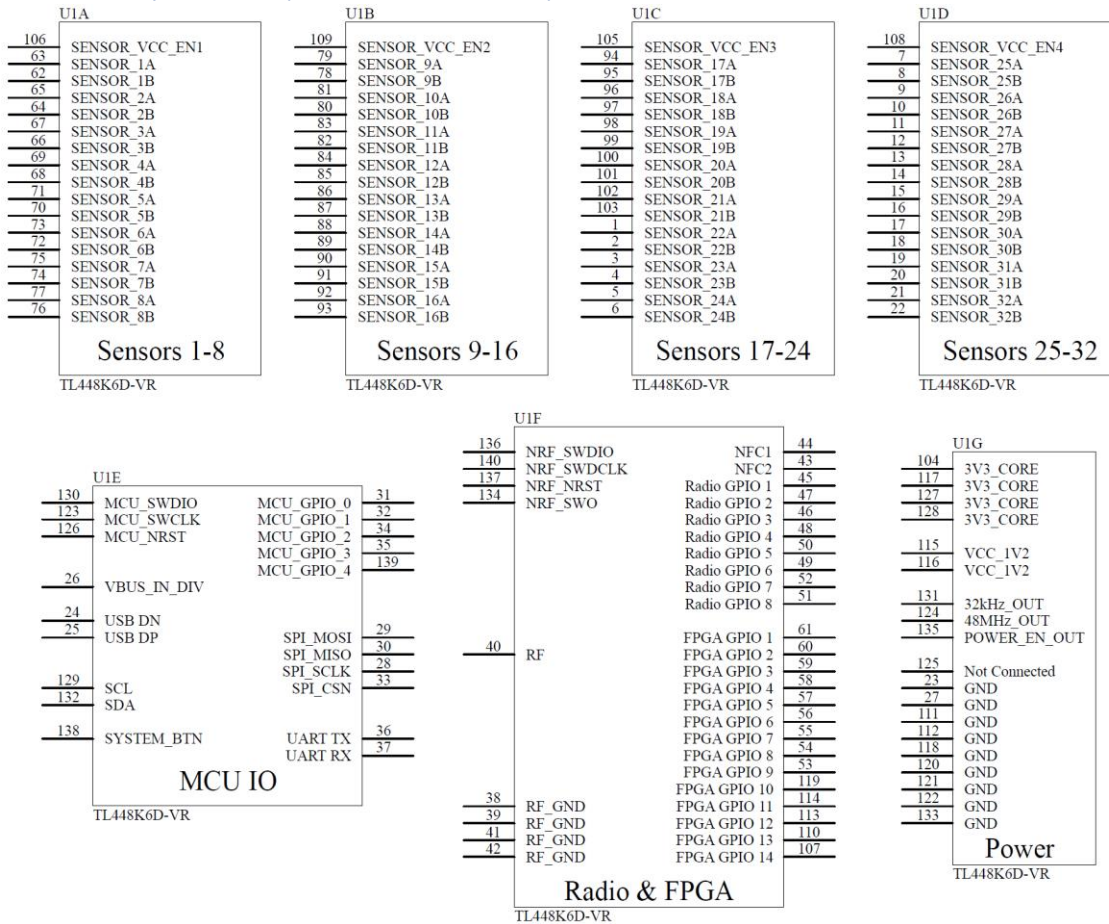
U1A
106 SENSOR_VCC_EN1
63 SENSOR_1A
62 SENSOR_1B
65 SENSOR_2A
64 SENSOR_2B
67 SENSOR_3A
66 SENSOR_3B
69 SENSOR_4A
68 SENSOR_4B
71 SENSOR_5A
70 SENSOR_5B
73 SENSOR_6A
72 SENSOR_6B
75 SENSOR_7A
74 SENSOR_7B
77 SENSOR_8A
76 SENSOR_8B
Sensors 1-8
TL448K6D-VR

U1B
109 SENSOR_VCC_EN2
79 SENSOR_9A
78 SENSOR_9B
81 SENSOR_10A
80 SENSOR_10B
83 SENSOR_11A
82 SENSOR_11B
84 SENSOR_12A
85 SENSOR_12B
86 SENSOR_13A
87 SENSOR_13B
88 SENSOR_14A
89 SENSOR_14B
90 SENSOR_15A
91 SENSOR_15B
92 SENSOR_16A
93 SENSOR_16B
Sensors 9-16
TL448K6D-VR

U1C
105 SENSOR_VCC_EN3
94 SENSOR_17A
95 SENSOR_17B
96 SENSOR_18A
97 SENSOR_18B
98 SENSOR_19A
99 SENSOR_19B
100 SENSOR_20A
101 SENSOR_20B
102 SENSOR_21A
103 SENSOR_21B
1 SENSOR_22A
2 SENSOR_22B
3 SENSOR_23A
4 SENSOR_23B
5 SENSOR_24A
6 SENSOR_24B
Sensors 17-24
TL448K6D-VR

U1D
108 SENSOR_VCC_EN4
7 SENSOR_25A
8 SENSOR_25B
9 SENSOR_26A
10 SENSOR_26B
11 SENSOR_27A
12 SENSOR_27B
13 SENSOR_28A
14 SENSOR_28B
15 SENSOR_29A
16 SENSOR_29B
17 SENSOR_30A
18 SENSOR_30B
19 SENSOR_31A
20 SENSOR_31B
21 SENSOR_32A
22 SENSOR_32B
Sensors 25-32
TL448K6D-VR

U1E
130 MCU_SWDIO
123 MCU_SWCLK
126 MCU_NRST
26 VBUS_IN_DIV
24 USB DN
25 USB DP
129 SCL
132 SDA
138 SYSTEM_BTN
MCU_GPIO_0 31
MCU_GPIO_1 32
MCU_GPIO_2 34
MCU_GPIO_3 35
MCU_GPIO_4 139
SPI_MOSI 29
SPI_MISO 30
SPI_SCLK 28
SPI_CSN 33
UART TX 36
UART RX 37
MCU IO
TL448K6D-VR

U1F
136 NRF_SWDIO
140 NRF_SWDCLK
137 NRF_NRST
134 NRF_SWO
40 RF
38 RF_GND
39 RF_GND
41 RF_GND
42 RF_GND
NFC1 44
NFC2 43
Radio GPIO 1 45
Radio GPIO 2 47
Radio GPIO 3 46
Radio GPIO 4 48
Radio GPIO 5 50
Radio GPIO 6 49
Radio GPIO 7 52
Radio GPIO 8 51
FPGA GPIO 1 61
FPGA GPIO 2 60
FPGA GPIO 3 59
FPGA GPIO 4 58
FPGA GPIO 5 57
FPGA GPIO 6 56
FPGA GPIO 7 55
FPGA GPIO 8 54
FPGA GPIO 9 53
FPGA GPIO 10 119
FPGA GPIO 11 114
FPGA GPIO 12 113
FPGA GPIO 13 110
FPGA GPIO 14 107
Radio & FPGA
TL448K6D-VR

U1G
104 3V3_CORE
117 3V3_CORE
127 3V3_CORE
128 3V3_CORE
115 VCC_1V2
116 VCC_1V2
131 32kHz_OUT
124 48MHz_OUT
135 POWER_EN_OUT
125 Not Connected
23 GND
27 GND
111 GND
112 GND
118 GND
120 GND
121 GND
122 GND
133 GND
Power
TL448K6D-VR